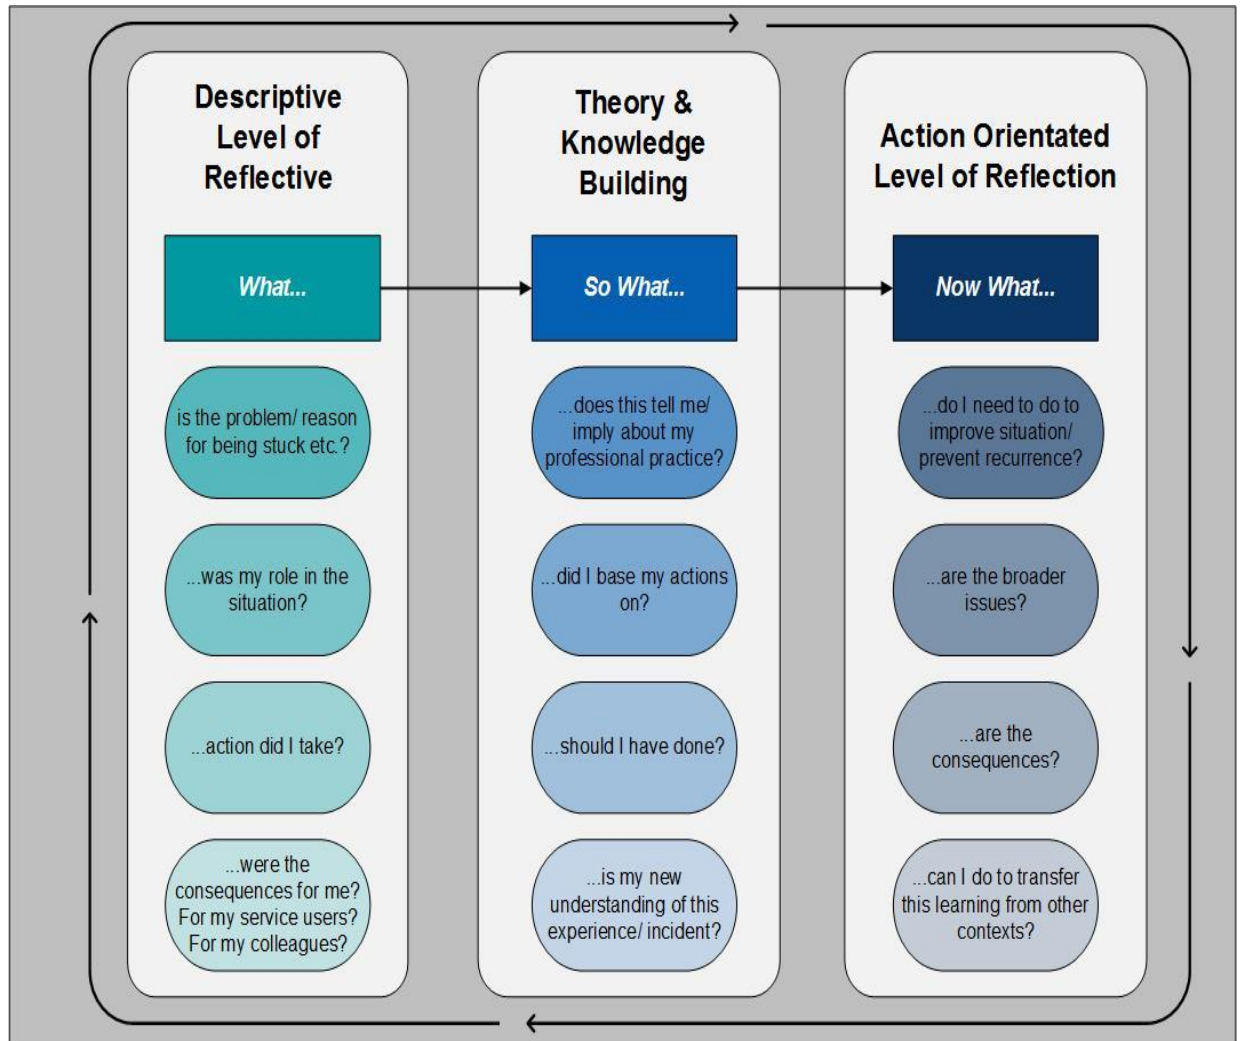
Descriptive Level of Reflective

What...

is the problem/ reason for being stuck etc.?

...was my role in the situation?

...action did I take?

...were the consequences for me? For my service users? For my colleagues?

Theory & Knowledge Building

So What...

...does this tell me/ imply about my professional practice?

...did I base my actions on?

...should I have done?

...is my new understanding of this experience/ incident?

Action Orientated Level of Reflection

Now What...

...do I need to do to improve situation/ prevent recurrence?

...are the broader issues?

...are the consequences?

...can I do to transfer this learning from other contexts?